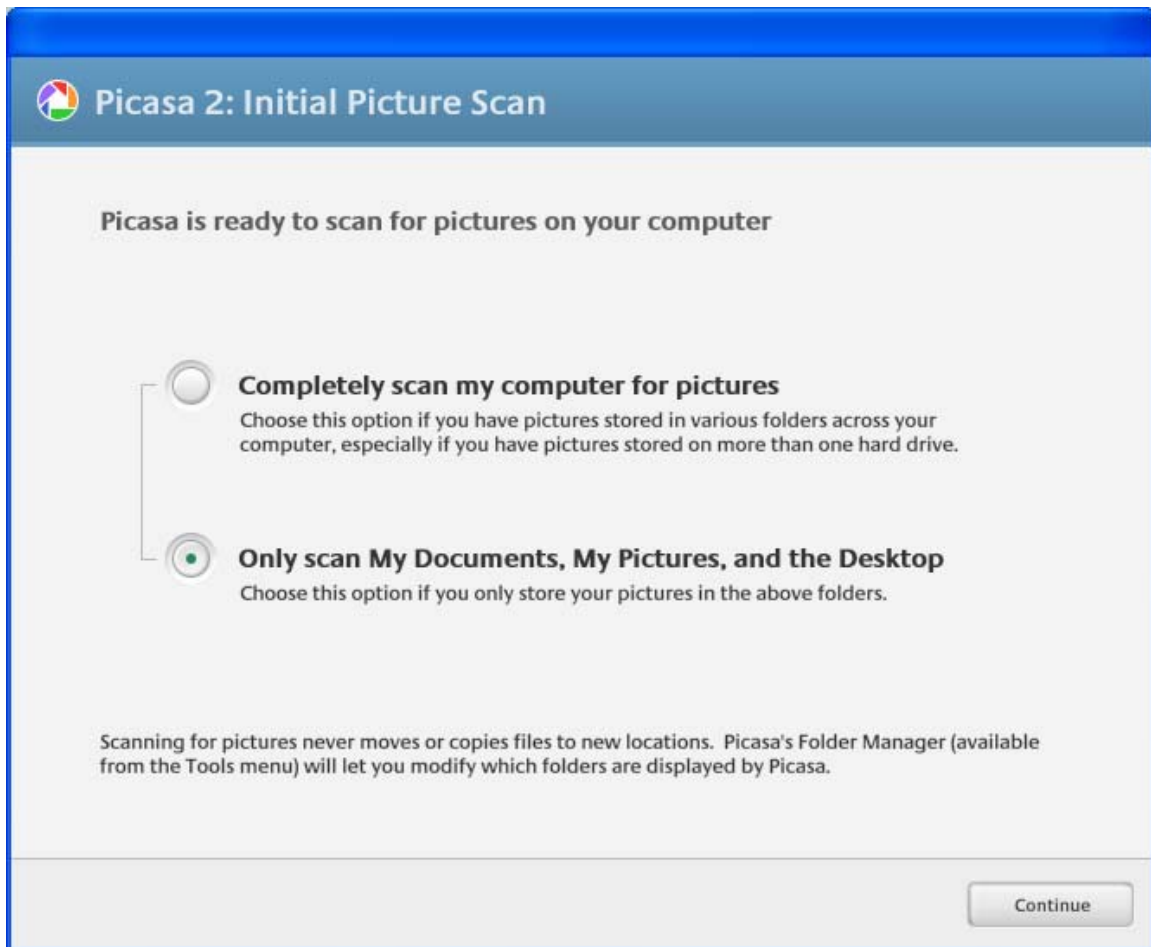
Picasa 2: Initial Picture Scan

Picasa is ready to scan for pictures on your computer

Completely scan my computer for pictures
Choose this option if you have pictures stored in various folders across your computer, especially if you have pictures stored on more than one hard drive.

Only scan My Documents, My Pictures, and the Desktop
Choose this option if you only store your pictures in the above folders.

Scanning for pictures never moves or copies files to new locations. Picasa's Folder Manager (available from the Tools menu) will let you modify which folders are displayed by Picasa.

Continue